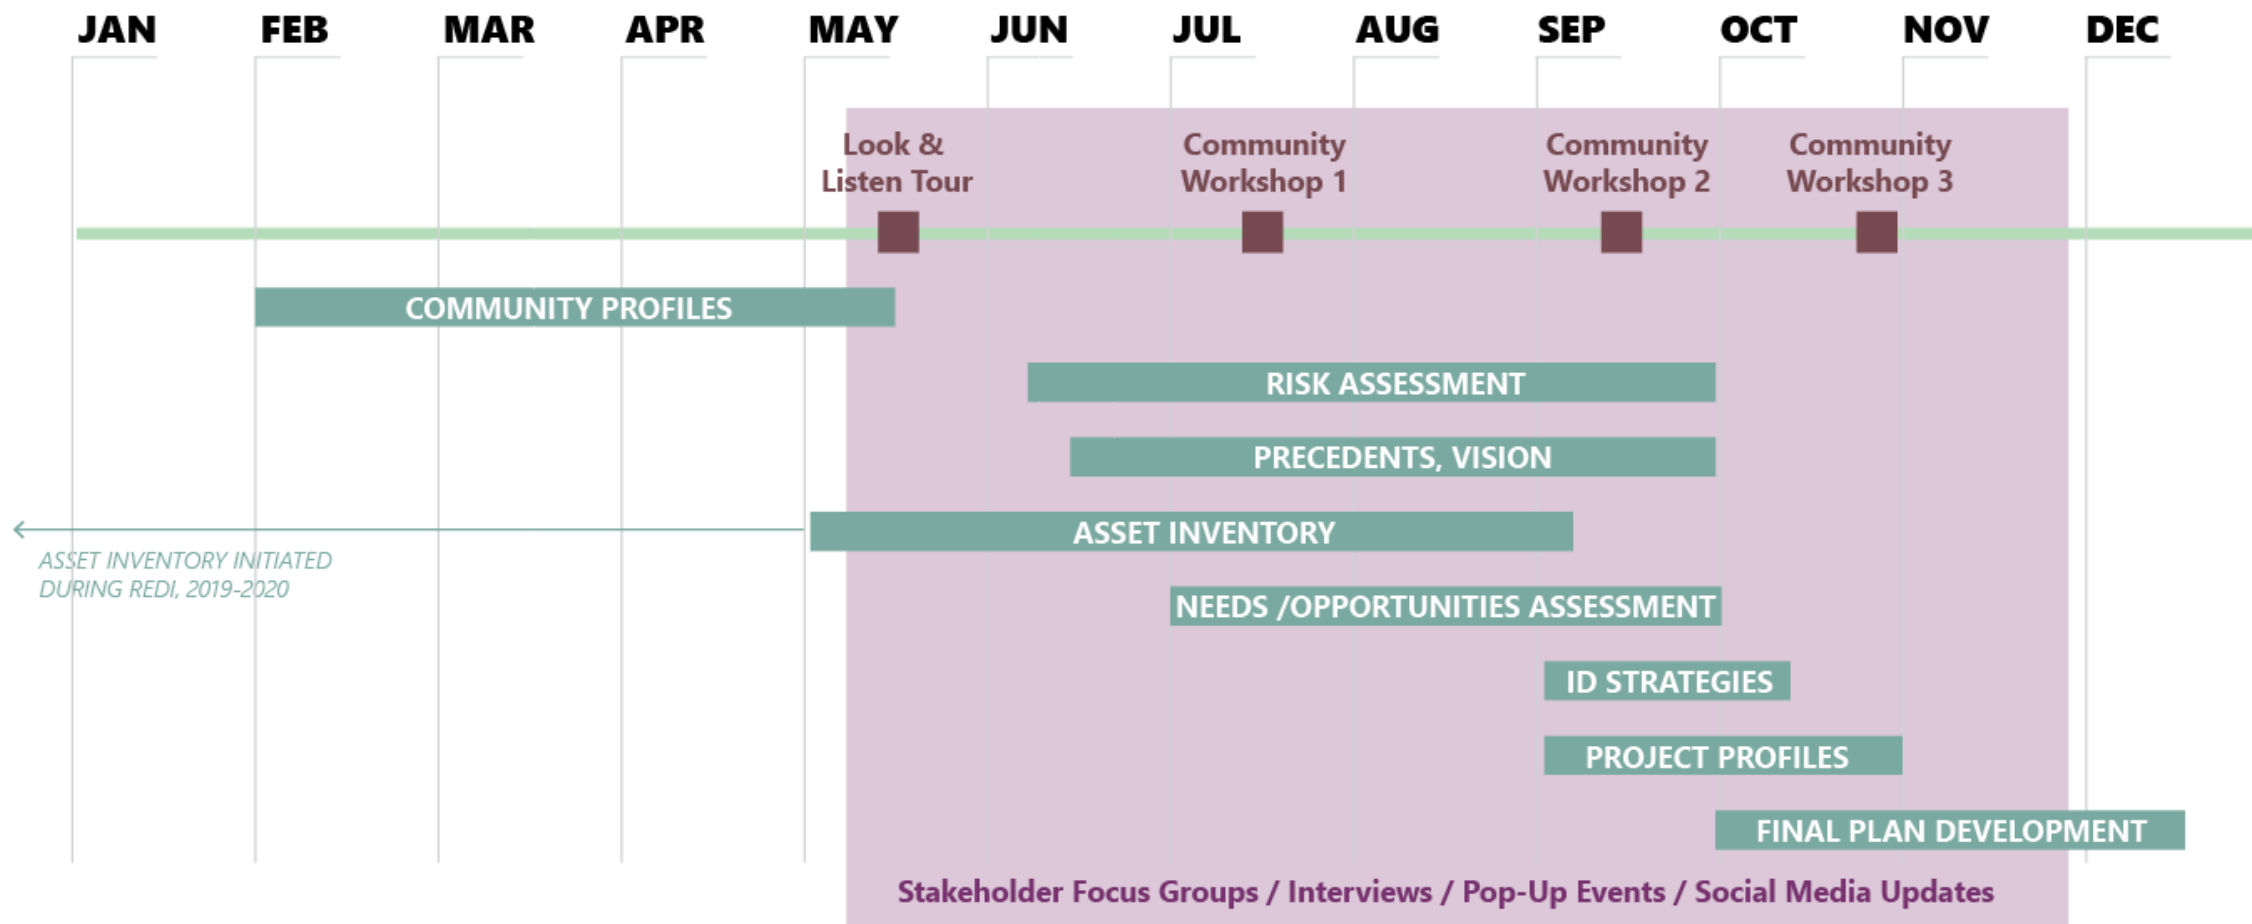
JAN FEB MAR APR MAY JUN JUL AUG SEP OCT NOV DEC

Look & Listen Tour

Community Workshop 1

Community Workshop 2

Community Workshop 3

COMMUNITY PROFILES

RISK ASSESSMENT

PRECEDENTS, VISION

ASSET INVENTORY

ASSET INVENTORY INITIATED DURING REDI, 2019-2020

NEEDS /OPPORTUNITIES ASSESSMENT

ID STRATEGIES

PROJECT PROFILES

FINAL PLAN DEVELOPMENT

Stakeholder Focus Groups / Interviews / Pop-Up Events / Social Media Updates